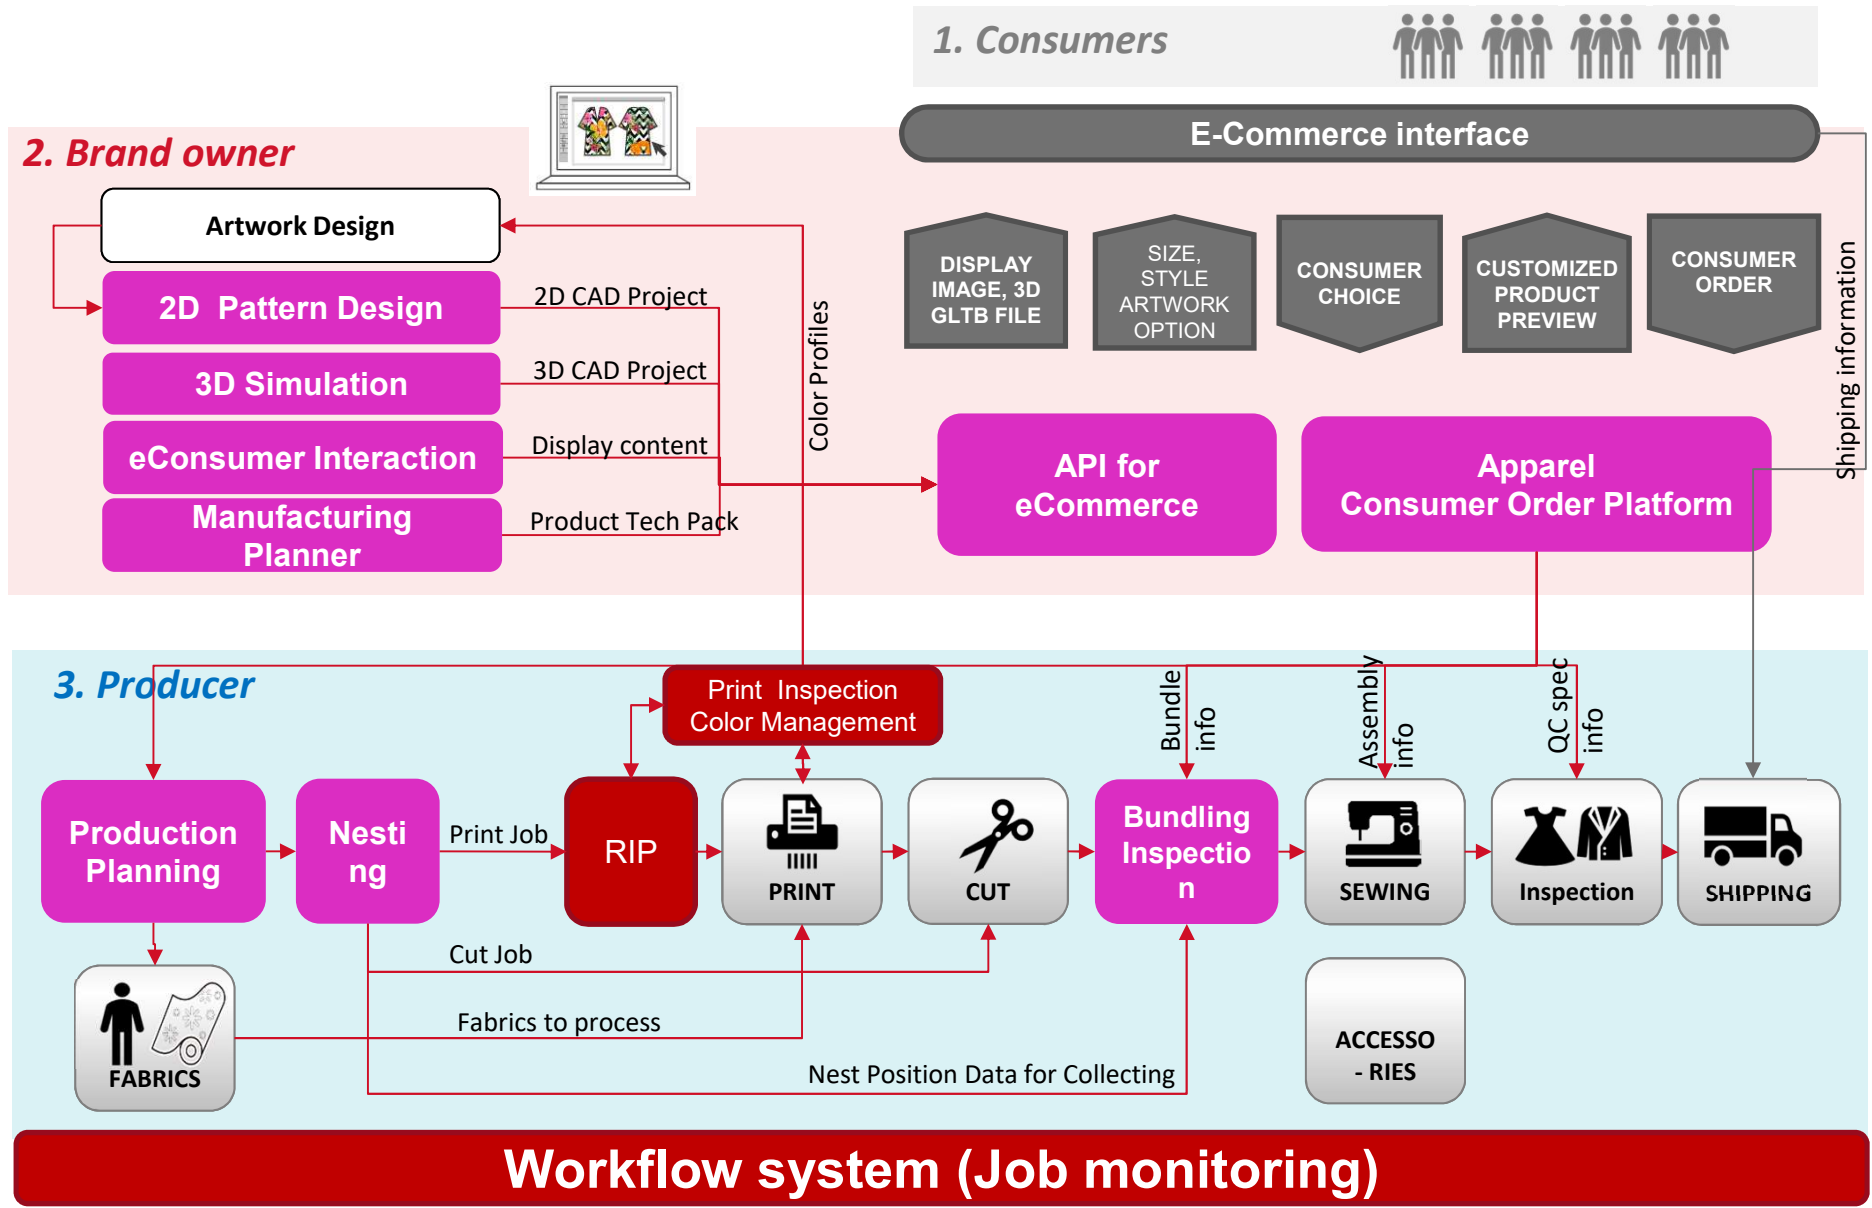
1. Consumers

E-Commerce interface

2. Brand owner

Artwork Design

2D Pattern Design

3D Simulation

eConsumer Interaction

Manufacturing Planner

2D CAD Project

3D CAD Project

Display content

Product Tech Pack

Color Profiles

DISPLAY IMAGE, 3D GLTB FILE

SIZE, STYLE ARTWORK OPTION

CONSUMER CHOICE

CUSTOMIZED PRODUCT PREVIEW

CONSUMER ORDER

Shipping information

API for eCommerce

Apparel Consumer Order Platform

3. Producer

Print Inspection Color Management

Bundle info

Assembly info

QC spec info

Production Planning

Nesting

Print Job

RIP

PRINT

CUT

Bundling Inspection

SEWING

Inspection

SHIPPING

Cut Job

Fabrics to process

FABRICS

ACCESSO - RIES

Nest Position Data for Collecting

Workflow system (Job monitoring)